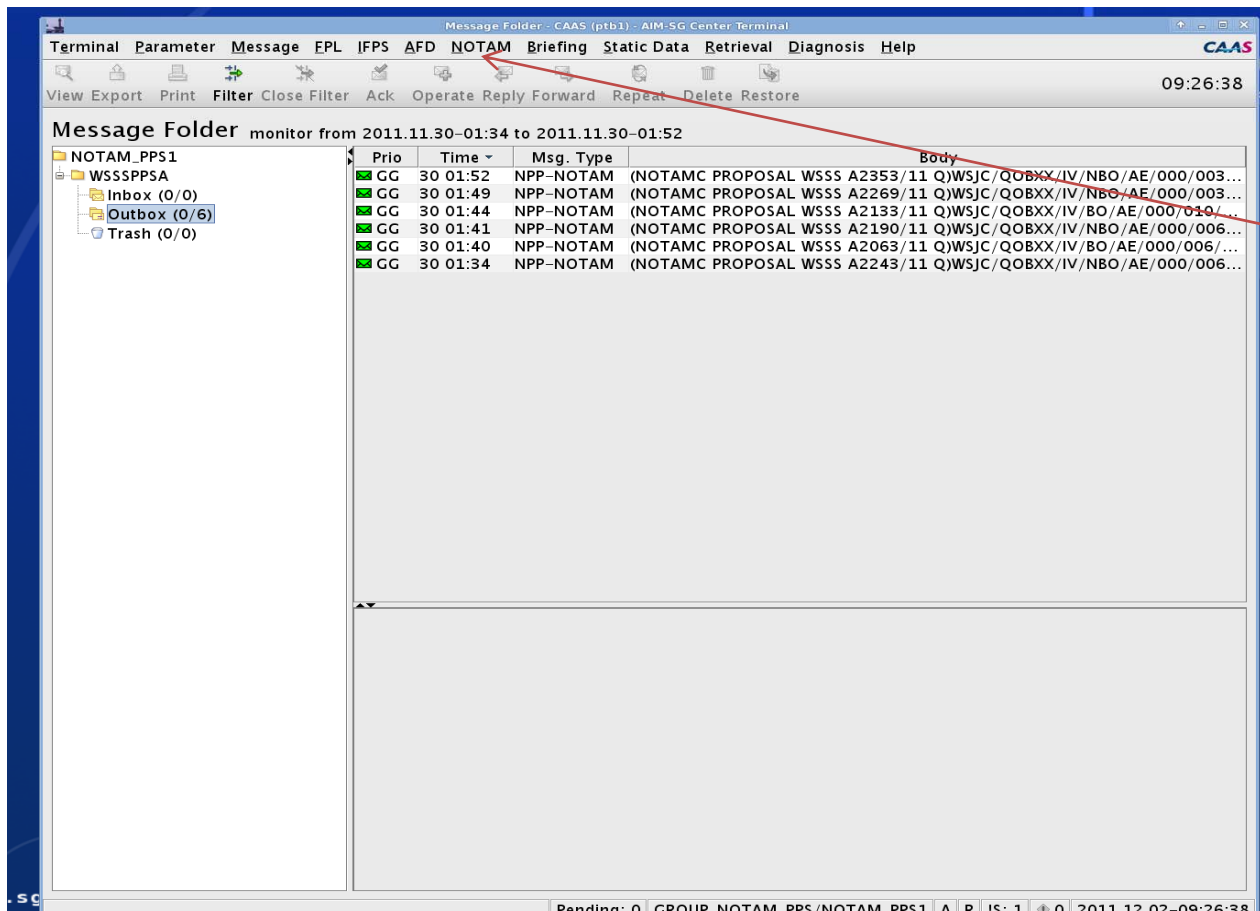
Message Folder - CAAS (ptb1) - AIM-SG Center Terminal

Terminal Parameter Message FPL IFPS AFD NOTAM Briefing Static Data Retrieval Diagnosis Help CAAS

View Export Print Filter Close Filter Ack Operate Reply Forward Repeat Delete Restore

09:26:38

Message Folder monitor from 2011.11.30-01:34 to 2011.11.30-01:52

NOTAM_PPS1
WSSSPPSA
Inbox (0/0)
Outbox (0/6)
Trash (0/0)

| Prio | Time | Msg. Type | Body |
|---|---|---|---|
| GG | 30 01:52 | NPP-NOTAM | (NOTAMC PROPOSAL WSSS A2353/11 Q)WSJC/QOBXX/IV/NBO/AE/000/003... |
| GG | 30 01:49 | NPP-NOTAM | (NOTAMC PROPOSAL WSSS A2269/11 Q)WSJC/QOBXX/IV/NBO/AE/000/003... |
| GG | 30 01:44 | NPP-NOTAM | (NOTAMC PROPOSAL WSSS A2133/11 Q)WSJC/QOBXX/IV/BO/AE/000/010/... |
| GG | 30 01:41 | NPP-NOTAM | (NOTAMC PROPOSAL WSSS A2190/11 Q)WSJC/QOBXX/IV/NBO/AE/000/006... |
| GG | 30 01:40 | NPP-NOTAM | (NOTAMC PROPOSAL WSSS A2063/11 Q)WSJC/QOBXX/IV/BO/AE/000/006/... |
| GG | 30 01:34 | NPP-NOTAM | (NOTAMC PROPOSAL WSSS A2243/11 Q)WSJC/QOBXX/IV/NBO/AE/000/006... |

.sg

Pending: 0 GROUP_NOTAM_PPS/NOTAM_PPS1 A P IS: 1 0 2011.12.02-09:26:38